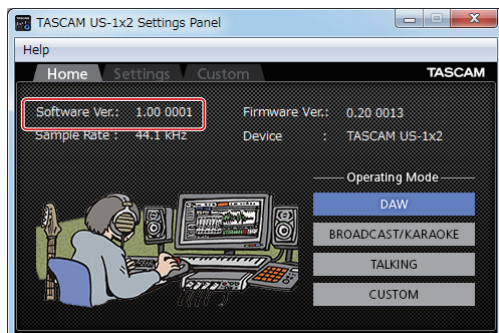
TASCAM US-1x2 Settings Panel

Help

Home Settings Custom

TASCAM

Software Ver.: 1.00 0001
Sample Rate : 44.1 kHz

Firmware Ver.: 0.20 0013
Device : TASCAM US-1x2

Operating Mode

DAW

BROADCAST/KARAOKE

TALKING

CUSTOM